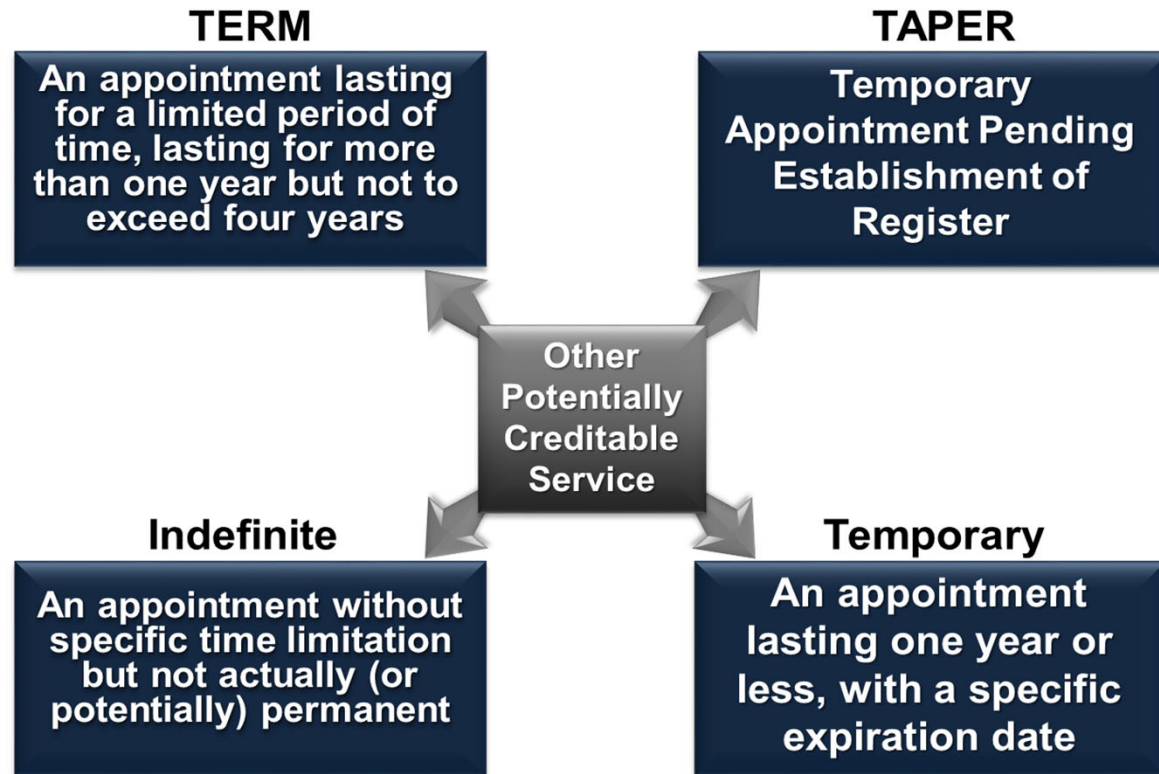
TERM

An appointment lasting for a limited period of time, lasting for more than one year but not to exceed four years

TAPER

Temporary Appointment Pending Establishment of Register

Other Potentially Creditable Service

Indefinite

An appointment without specific time limitation but not actually (or potentially) permanent

Temporary

An appointment lasting one year or less, with a specific expiration date